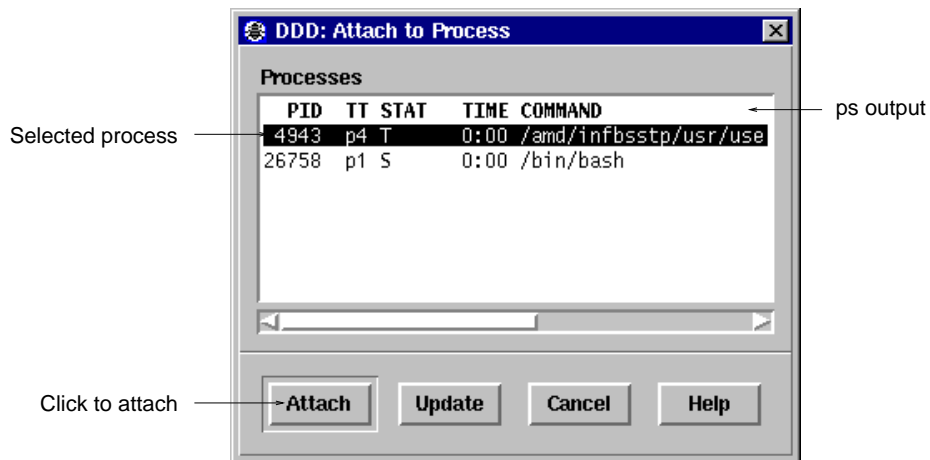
DDD: Attach to Process

Processes

| PID | TT | STAT | TIME | COMMAND |
|---|---|---|---|---|
| 4943 | p4 | T | 0:00 | /amd/infbsstp/usr/use |
| 26758 | p1 | S | 0:00 | /bin/bash |

ps output

Selected process

Click to attach

Attach

Update

Cancel

Help